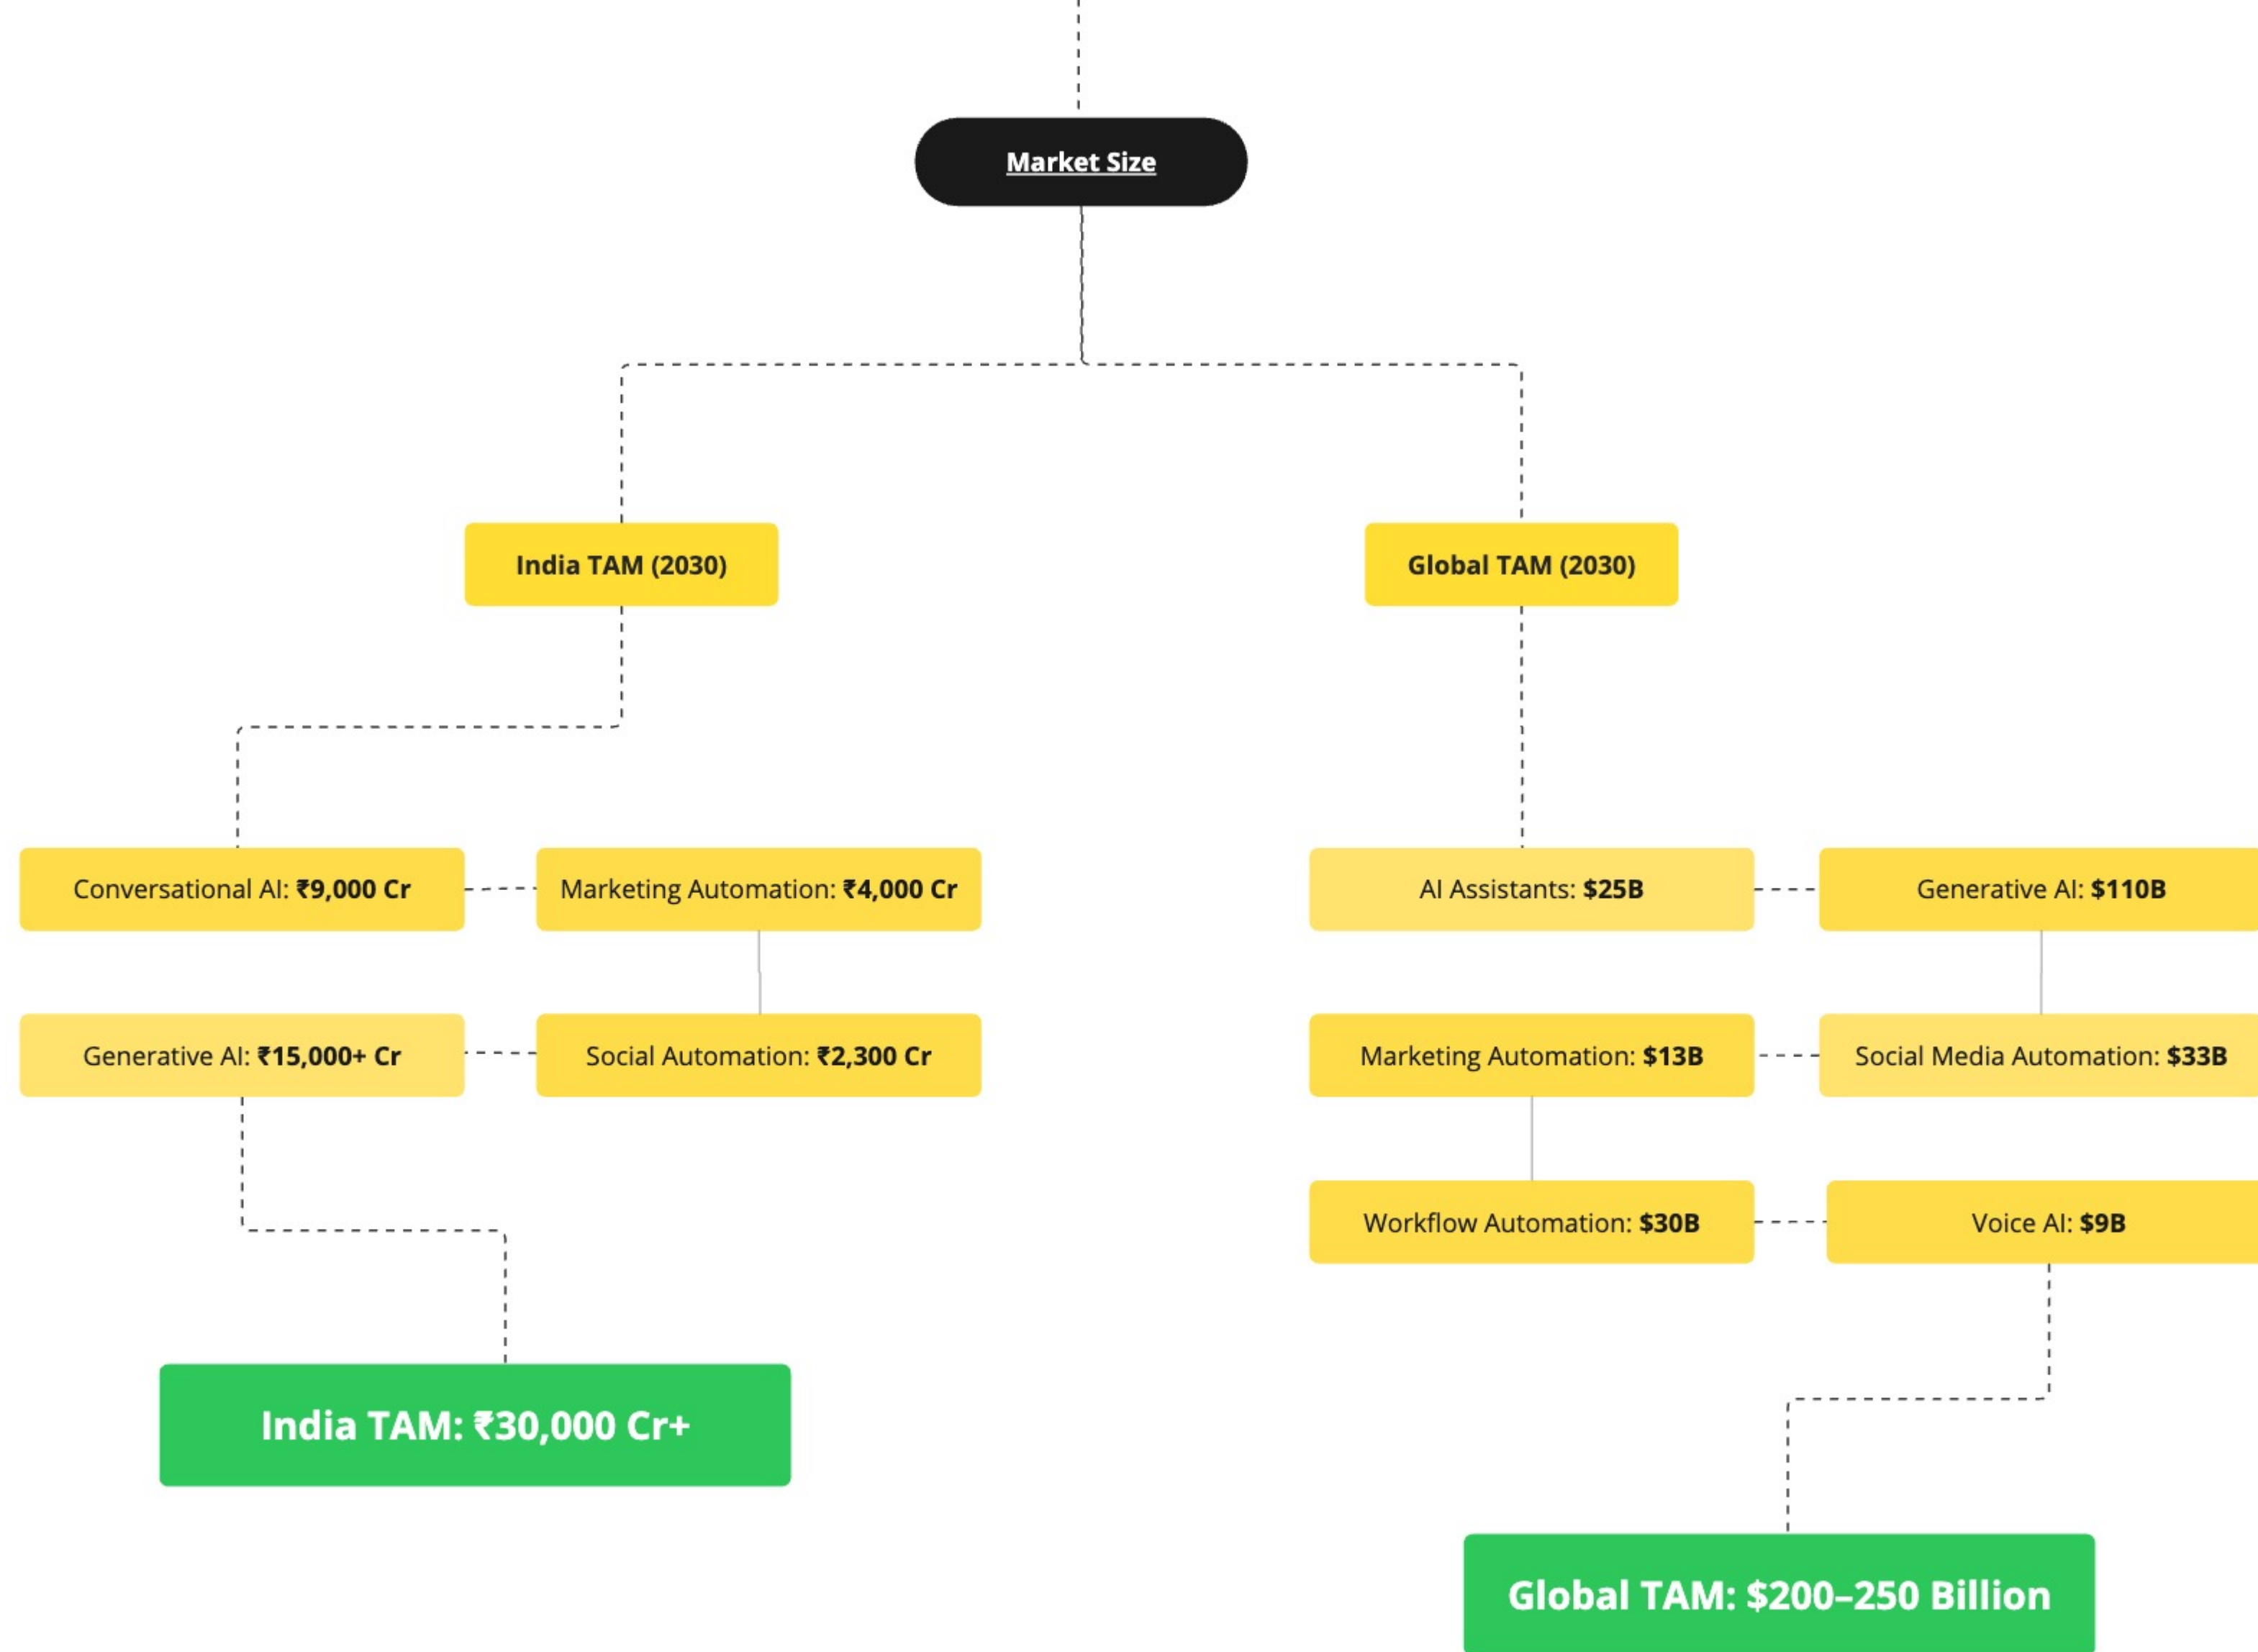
Market Size

India TAM (2030)

Global TAM (2030)

Conversational AI: ₹9,000 Cr

Marketing Automation: ₹4,000 Cr

Generative AI: ₹15,000+ Cr

Social Automation: ₹2,300 Cr

AI Assistants: $25B

Generative AI: $110B

Marketing Automation: $13B

Social Media Automation: $33B

Workflow Automation: $30B

Voice AI: $9B

India TAM: ₹30,000 Cr+

Global TAM: $200–250 Billion